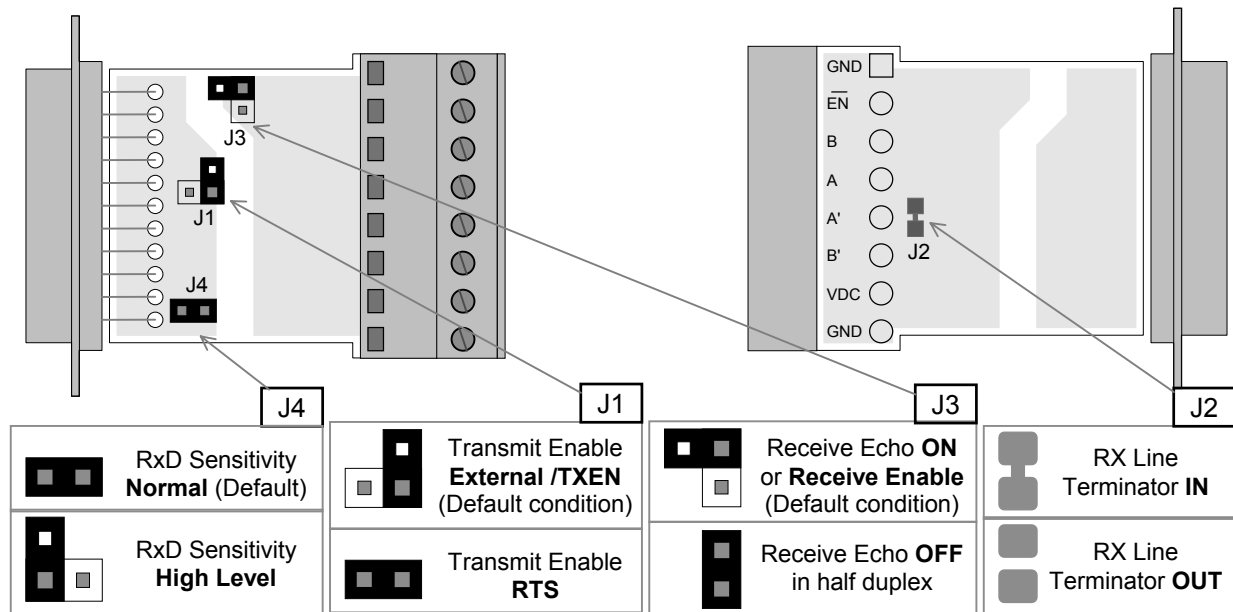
J3

J1

J4

GND

$\overline{EN}$

B

A

A'

B'

VDC

GND

J2

J4

RxD Sensitivity **Normal** (Default)

RxD Sensitivity **High Level**

J1

Transmit Enable **External /TXEN** (Default condition)

Transmit Enable **RTS**

J3

Receive Echo **ON** or **Receive Enable** (Default condition)

Receive Echo **OFF** in half duplex

J2

RX Line Terminator **IN**

RX Line Terminator **OUT**